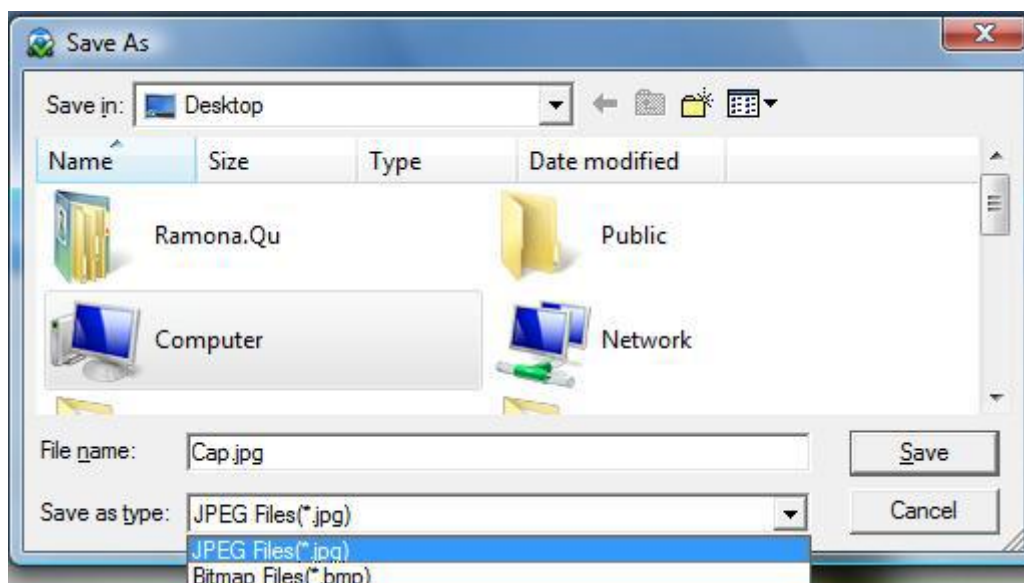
Save As

Save in: Desktop

| Name | Size | Type | Date modified |
|---|---|---|---|

Ramona.Qu

Public

Computer

Network

File name: Cap.jpg

Save

Save as type: JPEG Files(*.jpg)

Cancel

JPEG Files(*.jpg)

Bitmap Files(*.bmp)